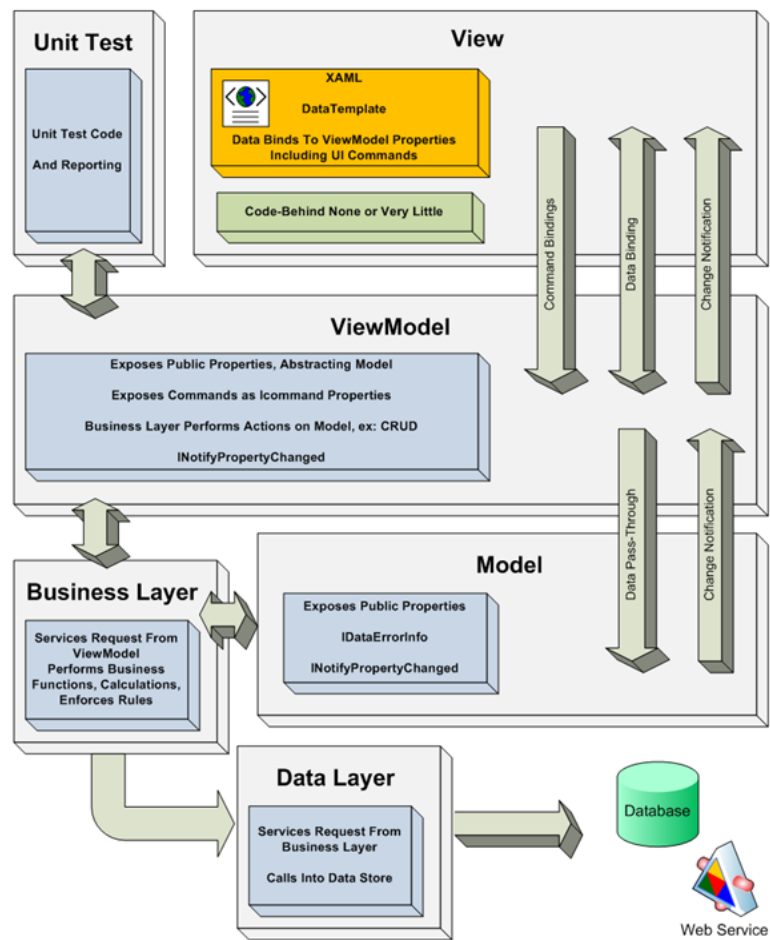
Unit Test

Unit Test Code

And Reporting

View

XAML

DataTemplate

Data Binds To ViewModel Properties Including UI Commands

Code-Behind None or Very Little

Command Bindings

Data Binding

Change Notification

ViewModel

Exposes Public Properties, Abstracting Model

Exposes Commands as Icommand Properties

Business Layer Performs Actions on Model, ex: CRUD

INotifyPropertyChanged

Data Pass-Through

Change Notification

Business Layer

Services Request From ViewModel Performs Business Functions, Calculations, Enforces Rules

Model

Exposes Public Properties

IDataErrorInfo

INotifyPropertyChanged

Data Layer

Services Request From Business Layer

Calls Into Data Store

Database

Web Service